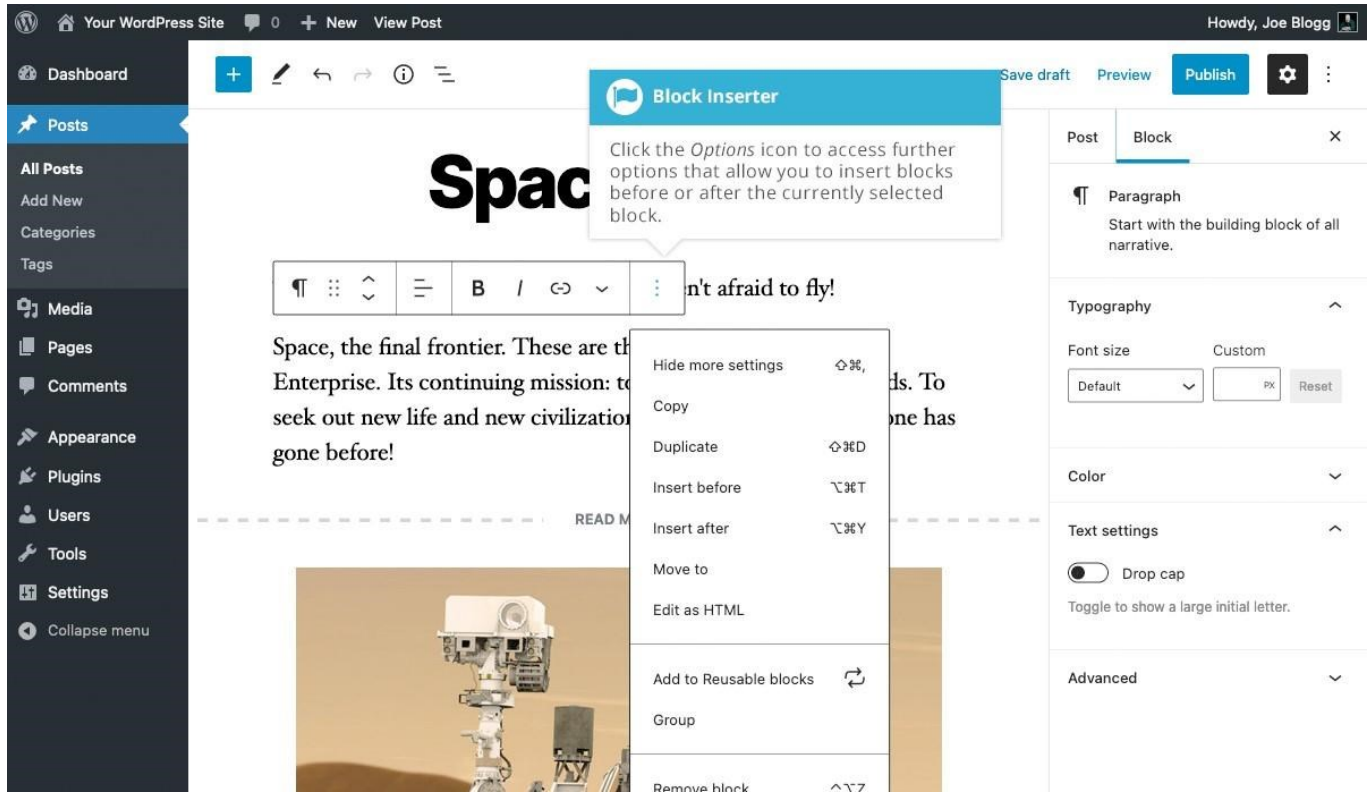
Your WordPress Site 0 + New View Post

Howdy, Joe Blogg

Dashboard

Posts

All Posts

Add New

Categories

Tags

Media

Pages

Comments

Appearance

Plugins

Users

Tools

Settings

Collapse menu

Save draft Preview Publish

Block Inserter

Click the *Options* icon to access further options that allow you to insert blocks before or after the currently selected block.

Spac

n't afraid to fly!

Space, the final frontier. These are th Enterprise. Its continuing mission: to ds. To seek out new life and new civilizatio one has gone before!

READ M

Hide more settings ⇧⌘,

Copy

Duplicate ⇧⌘D

Insert before ⌥⌘T

Insert after ⌥⌘Y

Move to

Edit as HTML

Add to Reusable blocks

Group

Remove block ^⌥Z

Post Block ×

Paragraph

Start with the building block of all narrative.

Typography

Font size Custom

Default PX Reset

Color

Text settings

Drop cap

Toggle to show a large initial letter.

Advanced